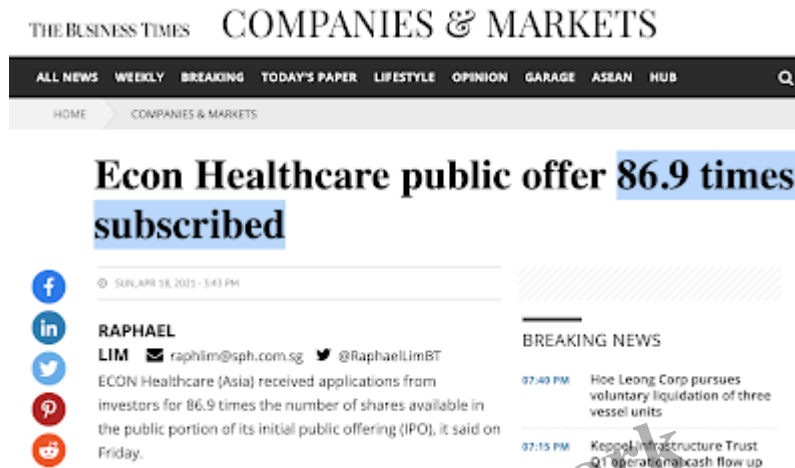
THE BUSINESS TIMES COMPANIES & MARKETS

ALL NEWS WEEKLY BREAKING TODAY'S PAPER LIFESTYLE OPINION GARAGE ASEAN HUB

HOME COMPANIES & MARKETS

Econ Healthcare public offer 86.9 times subscribed

SUN, APR 18, 2021 - 5:43 PM

RAPHAEL LIM raphlim@sph.com.sg @RaphaelLimBT

ECON Healthcare (Asia) received applications from investors for 86.9 times the number of shares available in the public portion of its initial public offering (IPO), it said on Friday.

BREAKING NEWS

07:40 PM Hoe Leong Corp pursues voluntary liquidation of three vessel units

07:15 PM Keppel Infrastructure Trust Q1 operational cash flow up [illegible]